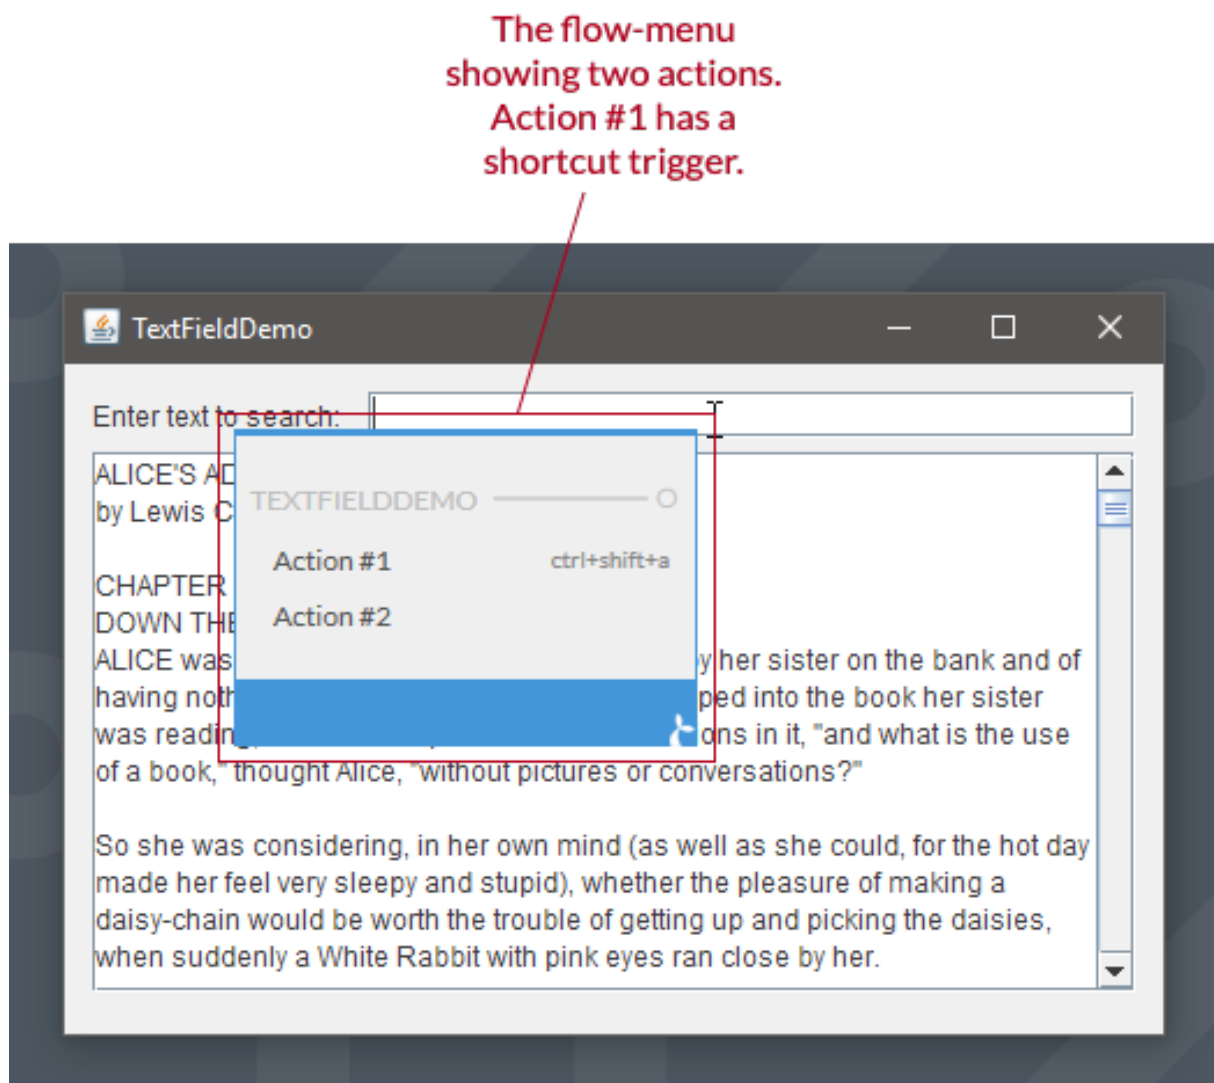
The flow-menu showing two actions. Action #1 has a shortcut trigger.

TextFieldDemo

Enter text to search:

TEXTFIELDDEMO

Action #1 ctrl+shift+a

Action #2

ALICE'S AD
by Lewis C

CHAPTER
DOWN THE
ALICE was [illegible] y her sister on the bank and of having noth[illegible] ped into the book her sister was reading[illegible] ons in it, "and what is the use of a book," thought Alice, "without pictures or conversations?"

So she was considering, in her own mind (as well as she could, for the hot day made her feel very sleepy and stupid), whether the pleasure of making a daisy-chain would be worth the trouble of getting up and picking the daisies, when suddenly a White Rabbit with pink eyes ran close by her.